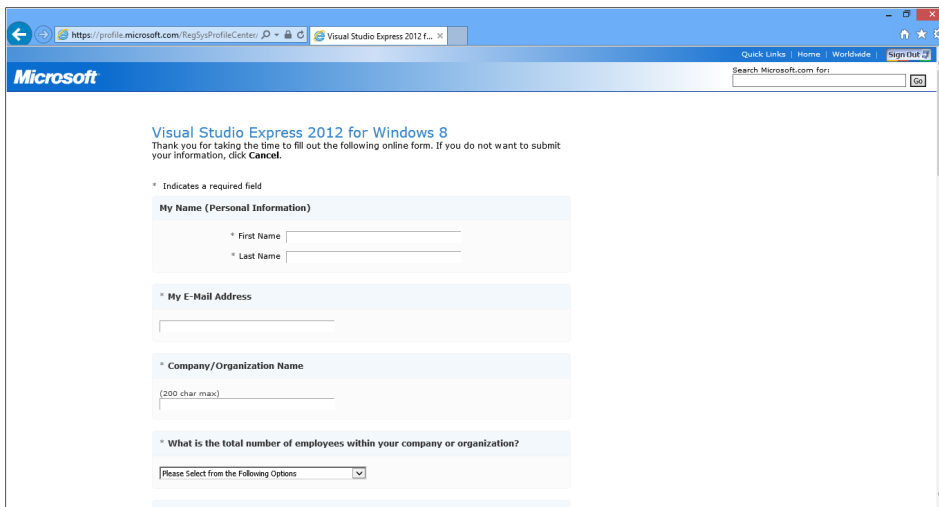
https://profile.microsoft.com/RegSysProfileCenter/

Visual Studio Express 2012 f...

Quick Links | Home | Worldwide | Sign Out

Microsoft

Search Microsoft.com for:

Go

Visual Studio Express 2012 for Windows 8

Thank you for taking the time to fill out the following online form. If you do not want to submit your information, click **Cancel**.

\* Indicates a required field

My Name (Personal Information)

\* First Name

\* Last Name

\* My E-Mail Address

\* Company/Organization Name

(200 char max)

\* What is the total number of employees within your company or organization?

Please Select from the Following Options